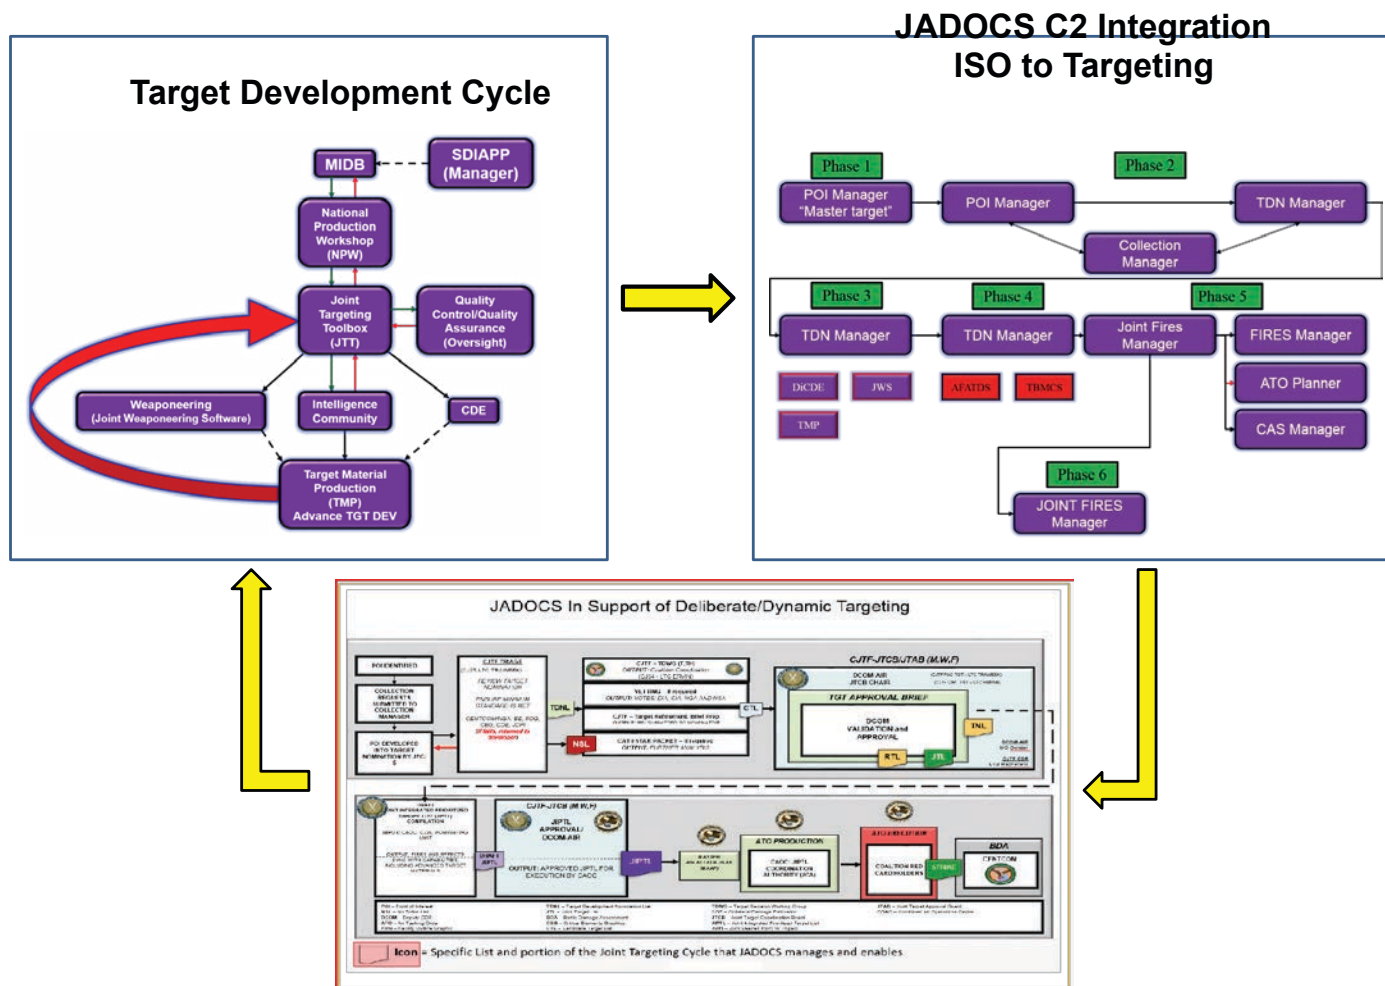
Target Development Cycle

MIDB

SDIAPP (Manager)

National Production Workshop (NPW)

Joint Targeting Toolbox (JTT)

Quality Control/Quality Assurance (Oversight)

Weaponeering (Joint Weaponeering Software)

Intelligence Community

CDE

Target Material Production (TMP) Advance TGT DEV

JADOCS C2 Integration ISO to Targeting

Phase 1

Phase 2

POI Manager "Master target"

POI Manager

TDN Manager

Collection Manager

Phase 3

Phase 4

Phase 5

TDN Manager

TDN Manager

Joint Fires Manager

FIRES Manager

DiCDE

JWS

AFATDS

TBMCS

TMP

ATO Planner

CAS Manager

Phase 6

JOINT FIRES Manager

JADOCS In Support of Deliberate/Dynamic Targeting

CJTF-JTCB/JTAB (M,W,F)

TGT APPROVAL BRIEF

TDNL

CTL

NSL

TNL

RTL

JTL

CJTF-JTCB (M,W,F)

JIPTL APPROVAL/ DCOM AIR

JIPTL

ATO PRODUCTION

ATO EXECUTION

BDA

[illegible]

Icon = Specific List and portion of the Joint Targeting Cycle that JADOCS manages and enables